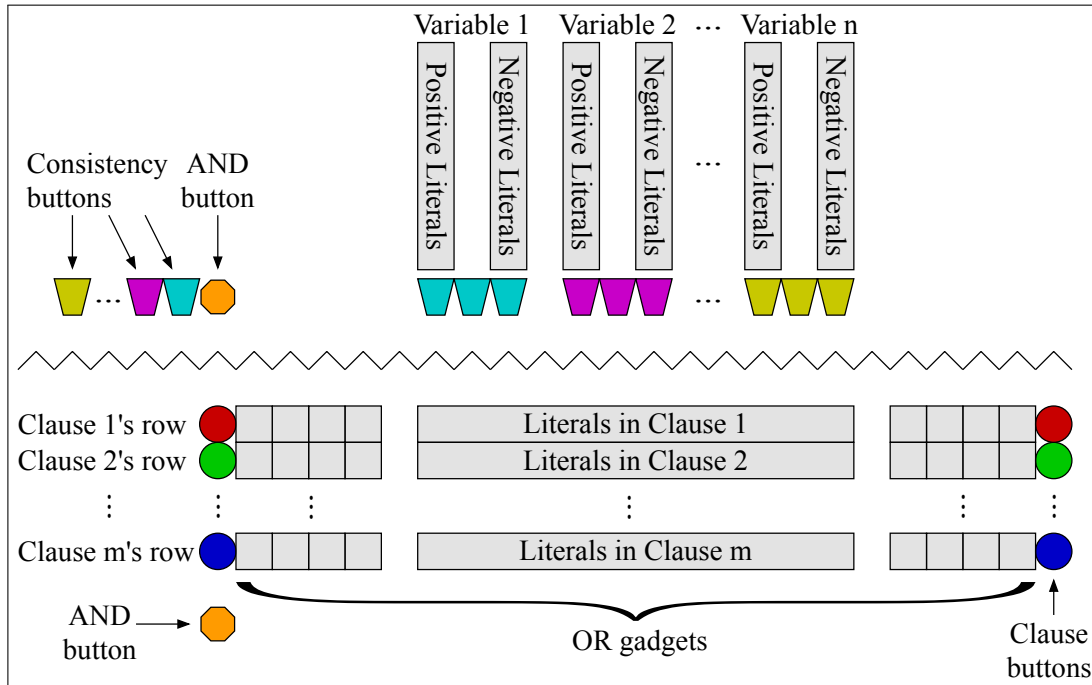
Variable 1 Variable 2 ⋯ Variable n

Positive Literals
Negative Literals
Positive Literals
Negative Literals
⋯
Positive Literals
Negative Literals

Consistency buttons

AND button

⋯

⋯

Clause 1's row
Literals in Clause 1

Clause 2's row
Literals in Clause 2

⋮ ⋮ ⋮ ⋮ ⋮ ⋮

Clause m's row
Literals in Clause m

AND button

OR gadgets

Clause buttons